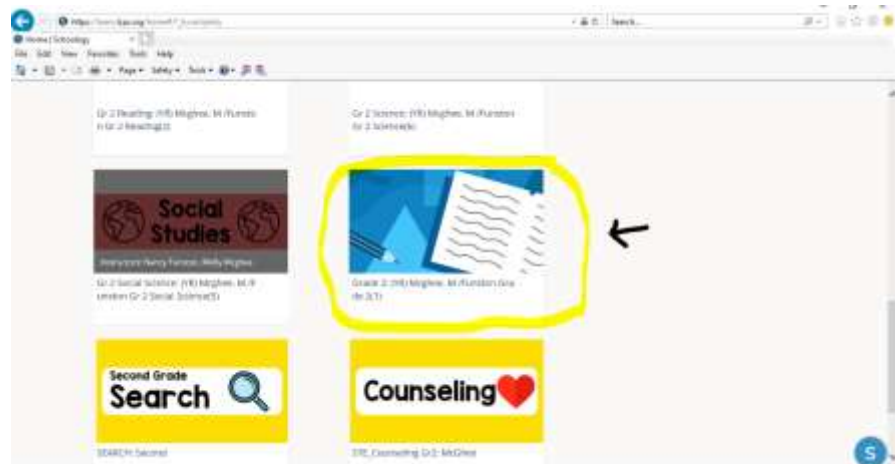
Home | Schoology

File Edit View Favorites Tools Help

Page ▾ Safety ▾ Tools ▾

Search...

Gr 2 Reading: (YR) Mcghee, M /Funston Gr 2 Reading(3)

Gr 2 Science: (YR) Mcghee, M /Funston Gr 2 Science(3)

Social Studies

Instructors: Nancy Funston / Molly Mcghee

Gr 2 Social Science: (YR) Mcghee, M /Funston Gr 2 Social Science(5)

Grade 2: (YR) Mcghee, M /Funston Grade 2(1)

Second Grade Search

SEARCH: Second

Counseling

STE_Counseling Gr2: McGhee

S